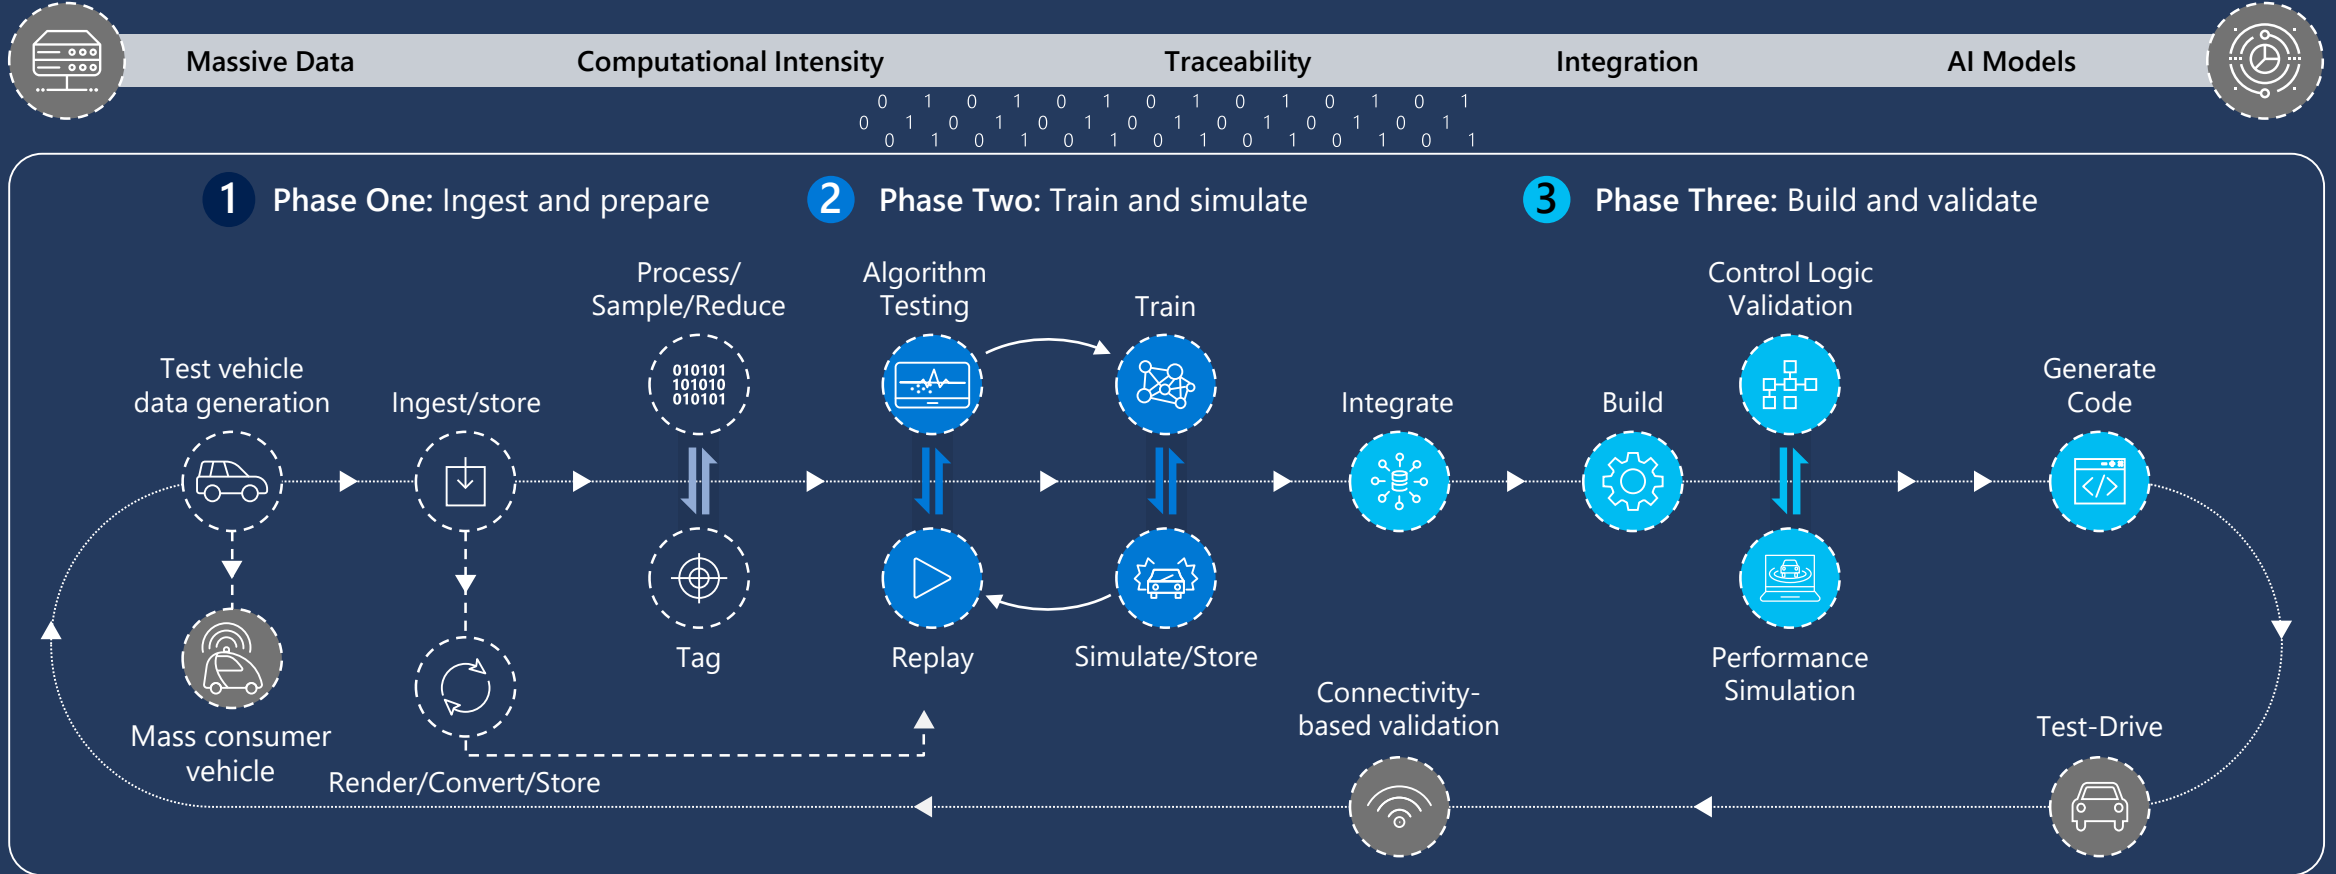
Massive Data Computational Intensity Traceability Integration AI Models

0 1 0 1 0 1 0 1 0 1 0 1 0 1
0 1 0 1 0 1 0 1 0 1 0 1 0 1
0 1 0 1 0 1 0 1 0 1 0 1 0 1

1 Phase One: Ingest and prepare

2 Phase Two: Train and simulate

3 Phase Three: Build and validate

Test vehicle data generation

Ingest/store

Process/ Sample/Reduce

010101
101010
010101

Tag

Algorithm Testing

Train

Replay

Simulate/Store

Integrate

Build

Control Logic Validation

Performance Simulation

Generate Code

Mass consumer vehicle

Render/Convert/Store

Connectivity-based validation

Test-Drive